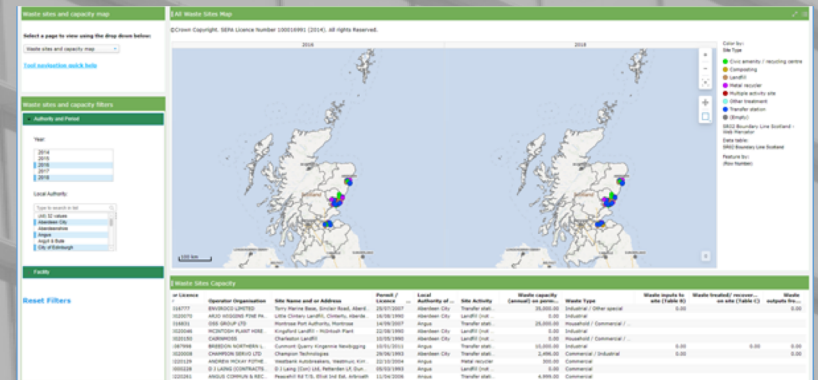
Waste sites and capacity map

Select a page to view using the drop down below:

Waste sites and capacity map

Tool navigation quick help

Waste sites and capacity filters

Authority and Period

Year

2014
2015
2016
2017
2018

Local Authority

Type to search in list
(All) 32 values
Aberdeen City
Aberdeenshire
Angus
Argyll & Bute
City of Edinburgh

Facility

Reset Filters

All Waste Sites Map

©Crown Copyright, SEPA Licence Number 100016991 (2014). All rights Reserved.

2016

2018

100 km

Color by:
Site Type
Civic amenity / recycling centre
Composting
Landfill
Metal recycler
Multiple activity site
Other treatment
Transfer station
(Empty)

SRS2 Boundary Line Scotland - Web Mercator
Data table:
SRS2 Boundary Line Scotland
Feature to:
(Row Number)

Waste Sites Capacity

| Licence | Operator Organisation | Site Name and or Address | Permit / Licence ... | Local Authority of ... | Site Activity | Waste capacity (annual) on perm... | Waste Type | Waste inputs to site (Table B) | Waste treated/ recover... on site (Table C) | Waste outputs fro... |
|---|---|---|---|---|---|---|---|---|---|---|
| 316777 | ENVIROCO LIMITED | Torry Marine Base, Sinclair Road, Aberd... | 25/07/2007 | Aberdeen City | Transfer stati... | 25,000.00 | Industrial / Other special | 0.00 | | |
| 1020075 | ARJO WIGGINS FINE PA... | Litre Clinterty Landfill, Clinterty, Aberde... | 14/08/1990 | Aberdeen City | Landfill (not ... | | Industrial | | | |
| 318831 | GRS GROUP LTD | Montrose Port Authority, Montrose | 14/09/2007 | Angus | Transfer stati... | 25,000.00 | Household / Commercial / ... | | | |
| 1020046 | MCINTOSH PLANT HIRE... | Kingsford Landfill - McIntosh Plant | 22/08/1990 | Aberdeen City | Landfill (not ... | 0.00 | Household / Commercial / ... | | | |
| 1021250 | CARRIMOSS | Charleston Landfill | 10/05/1990 | Aberdeen City | Landfill (not ... | 0.00 | Household / Commercial / ... | | | |
| 1387968 | BREEDON NORTHERN L... | Cummont Quarry Kingsmoor Newbigging | 10/01/2011 | Angus | Transfer stati... | 10,000.00 | Industrial | 0.00 | 0.00 | 0.00 |
| 1020008 | CHAMPION SERVE LTD | Champion Technologies | 29/06/1993 | Aberdeen City | Transfer stati... | 2,496.00 | Commercial / Industrial | 0.00 | | |
| 1021029 | ANDREW MCKAY FOTHE... | Westbank Autobreakers, Westmuir, Kirr... | 22/10/2004 | Angus | Metal recycler | 300.00 | Commercial | | | |
| 1000228 | D J LAING (CONTRACTS... | D J Laing (Con) Ltd, Petterden LF, Dun... | 01/08/1990 | Angus | Landfill (not ... | 0.00 | Commercial / Industrial | | | |
| 1022261 | ANGUS COMMUN & REC... | Peasehill Rd T/S, Elliot Ind Est, Arbroath | 12/04/2006 | Angus | Transfer stati... | 4,999.00 | Commercial | | | |